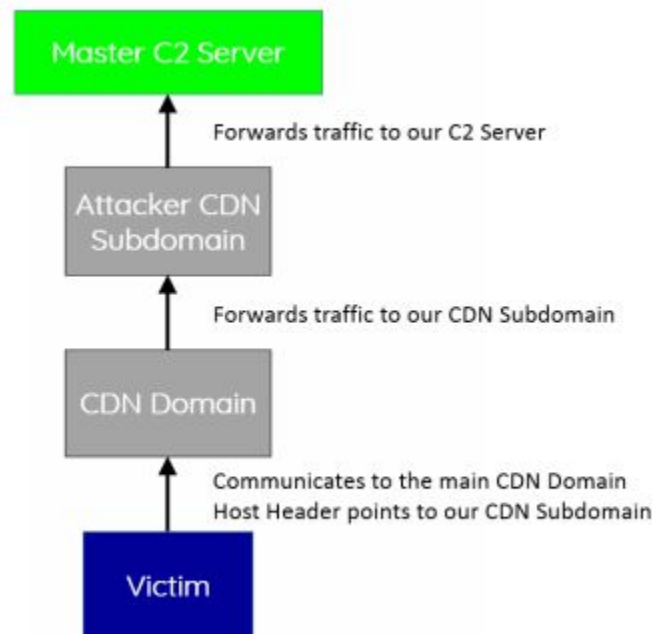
Master C2 Server

Forwards traffic to our C2 Server

Attacker CDN Subdomain

Forwards traffic to our CDN Subdomain

CDN Domain

Communicates to the main CDN Domain
Host Header points to our CDN Subdomain

Victim